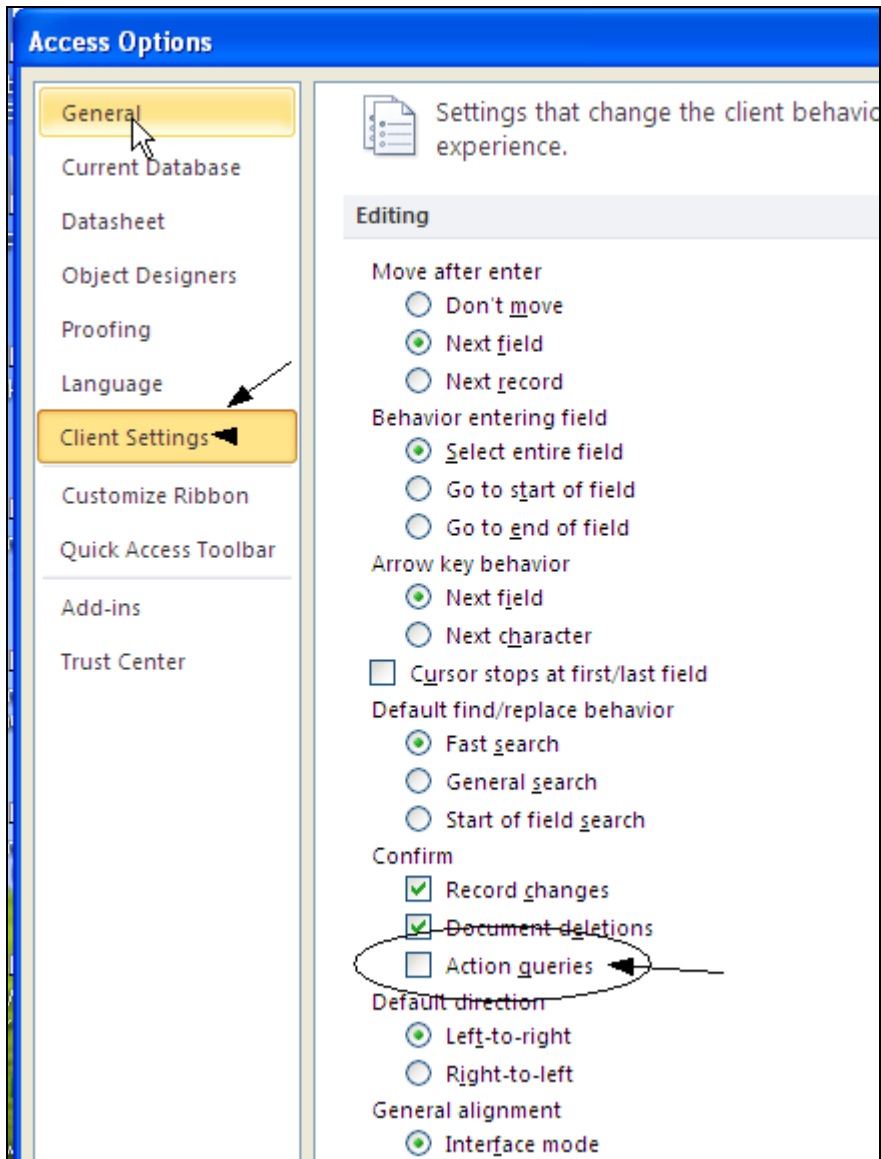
Access Options

General
Current Database
Datasheet
Object Designers
Proofing
Language
Client Settings
Customize Ribbon
Quick Access Toolbar
Add-ins
Trust Center

Settings that change the client behavio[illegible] experience.

Editing

Move after enter
Don't move
Next field
Next record
Behavior entering field
Select entire field
Go to start of field
Go to end of field
Arrow key behavior
Next field
Next character
Cursor stops at first/last field
Default find/replace behavior
Fast search
General search
Start of field search
Confirm
Record changes
Document deletions
Action queries
Default direction
Left-to-right
Right-to-left
General alignment
Interface mode